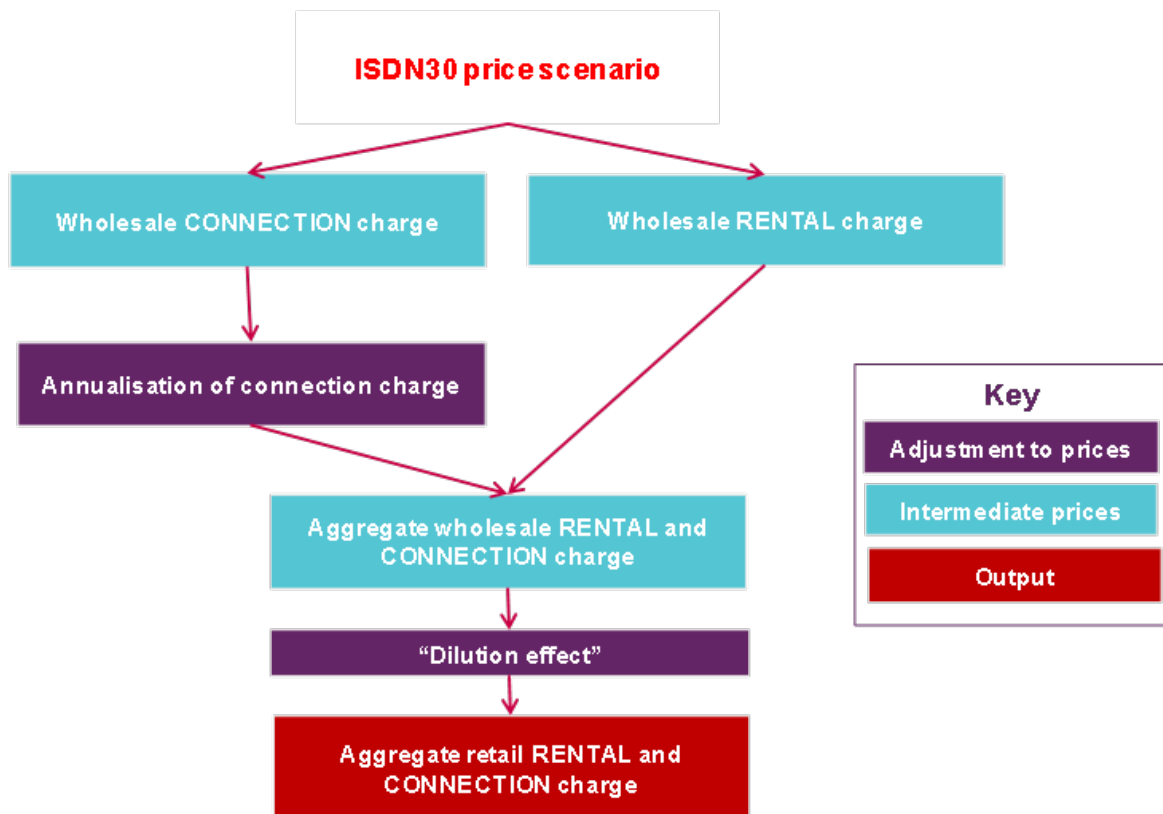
ISDN30 price scenario

Wholesale CONNECTION charge

Wholesale RENTAL charge

Annualisation of connection charge

Aggregate wholesale RENTAL and CONNECTION charge

"Dilution effect"

Aggregate retail RENTAL and CONNECTION charge

Key

Adjustment to prices

Intermediate prices

Output